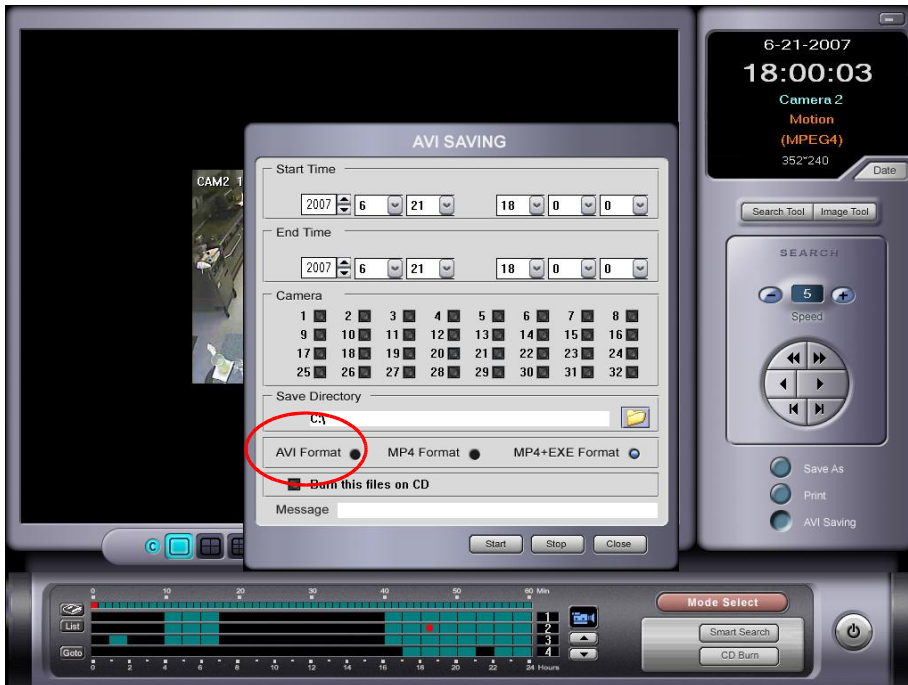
AVI SAVING

Start Time

2007 6 21 18 0 0

End Time

2007 6 21 18 0 0

Camera

1 2 3 4 5 6 7 8
9 10 11 12 13 14 15 16
17 18 19 20 21 22 23 24
25 26 27 28 29 30 31 32

Save Directory

C:\

AVI Format MP4 Format MP4+EXE Format

Burn this files on CD

Message

Start Stop Close

CAM2

6-21-2007
18:00:03
Camera 2
Motion
(MPEG4)
352*240

Date

Search Tool Image Tool

SEARCH

5
Speed

Save As
Print
AVI Saving

0 10 20 30 40 50 60 Min

List
Goto

1
2
3
4

0 2 4 6 8 10 12 14 16 18 20 22 24 Hours

Mode Select
Smart Search
CD Burn